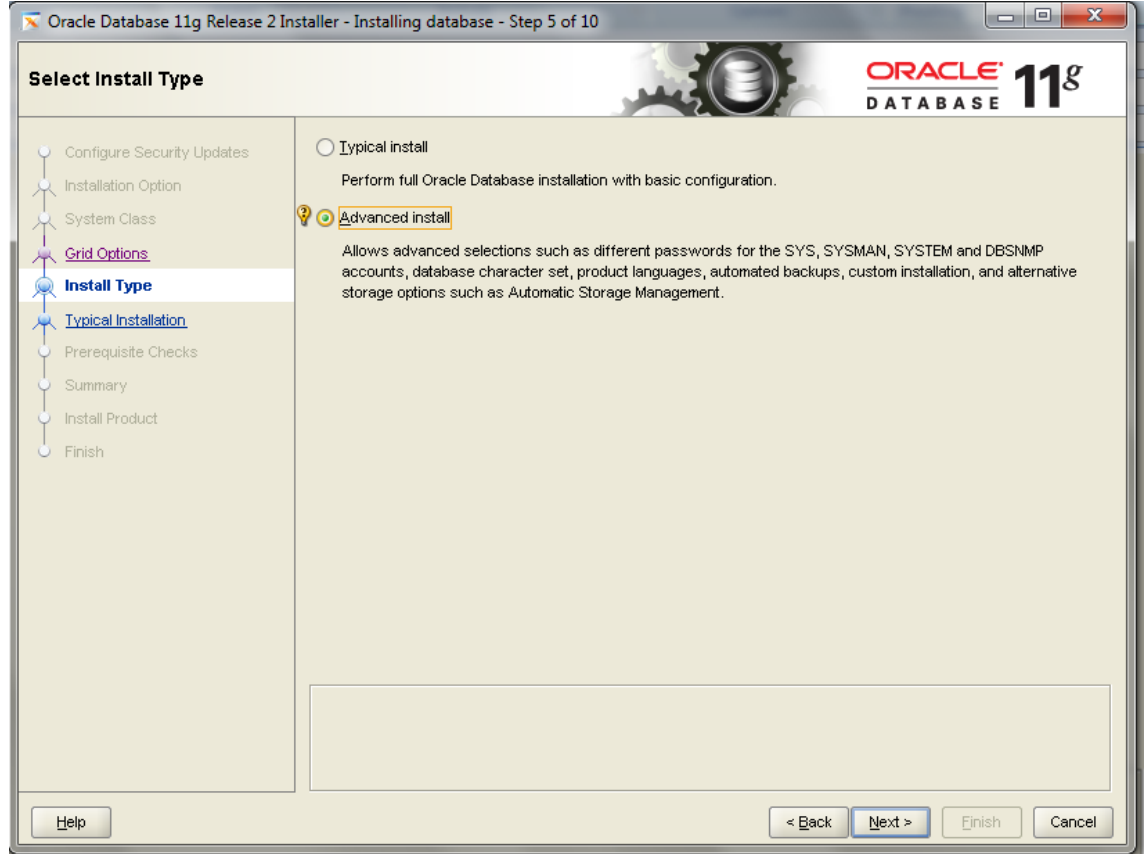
Oracle Database 11g Release 2 Installer - Installing database - Step 5 of 10

Select Install Type

ORACLE DATABASE $11^g$

Configure Security Updates
Installation Option
System Class
Grid Options
Install Type
Typical Installation
Prerequisite Checks
Summary
Install Product
Finish

Typical install

Perform full Oracle Database installation with basic configuration.

Advanced install

Allows advanced selections such as different passwords for the SYS, SYSMAN, SYSTEM and DBSNMP accounts, database character set, product languages, automated backups, custom installation, and alternative storage options such as Automatic Storage Management.

Help

< Back

Next >

Finish

Cancel